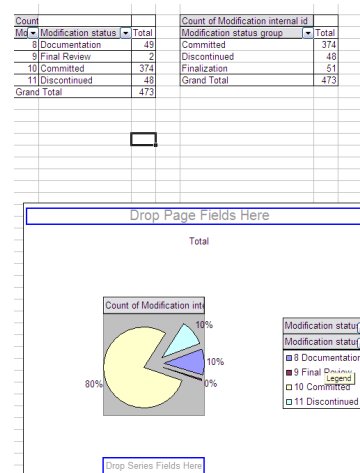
| Count | | |
|---|---|---|
| Mo | Modification status | Total |
| 8 | Documentation | 49 |
| 9 | Final Review | 2 |
| 10 | Committed | 374 |
| 11 | Discontinued | 48 |
| Grand Total | | 473 |

| Count of Modification internal id | |
|---|---|
| Modification status group | Total |
| Committed | 374 |
| Discontinued | 48 |
| Finalization | 51 |
| Grand Total | 473 |

Drop Page Fields Here

Total

Count of Modification inte

10%

10%

0%

80%

Modification statu

Modification statu

8 Documentation

9 Final Review

10 Committed

11 Discontinued

Legend

Drop Series Fields Here